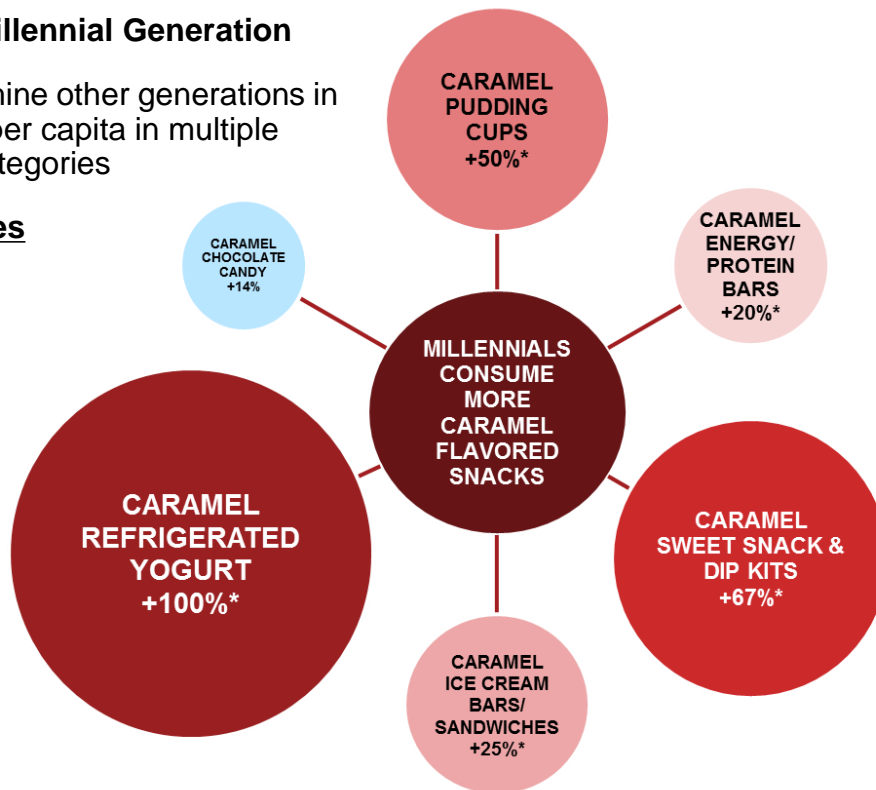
illennial Generation

nine other generations in per capita in multiple tegories

es

CARAMEL PUDDING CUPS +50%*

CARAMEL CHOCOLATE CANDY +14%

CARAMEL ENERGY/ PROTEIN BARS +20%*

MILLENNIALS CONSUME MORE CARAMEL FLAVORED SNACKS

CARAMEL REFRIGERATED YOGURT +100%*

CARAMEL SWEET SNACK & DIP KITS +67%*

CARAMEL ICE CREAM BARS/ SANDWICHES +25%*